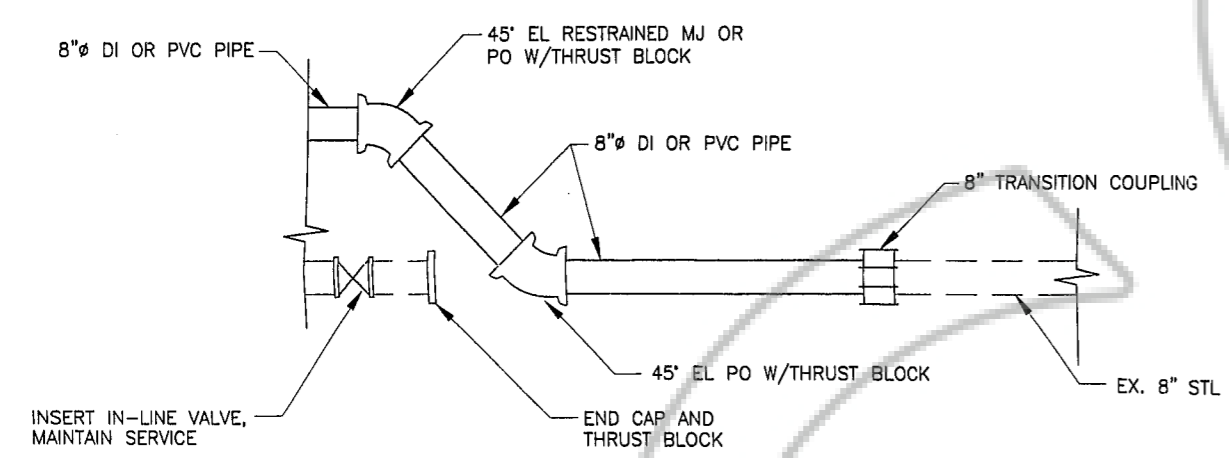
8"ø DI OR PVC PIPE

45' EL RESTRAINED MJ OR PO W/THRUST BLOCK

8"ø DI OR PVC PIPE

8" TRANSITION COUPLING

45' EL PO W/THRUST BLOCK

EX. 8" STL

INSERT IN-LINE VALVE, MAINTAIN SERVICE

END CAP AND THRUST BLOCK